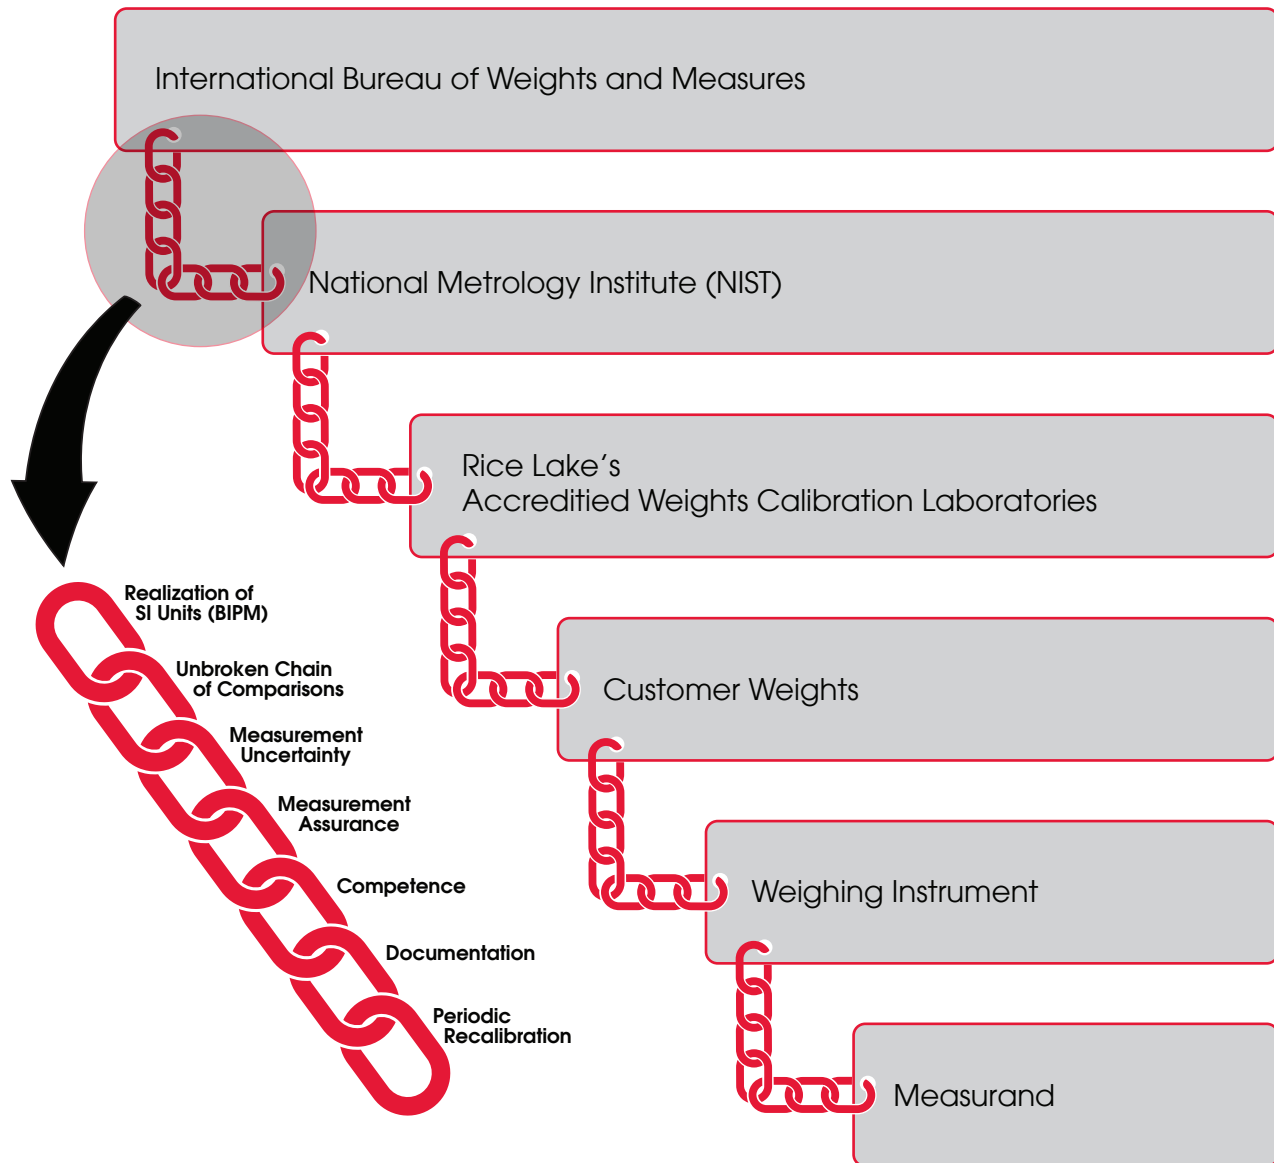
International Bureau of Weights and Measures

National Metrology Institute (NIST)

Rice Lake's
Accreditied Weights Calibration Laboratories

Customer Weights

Weighing Instrument

Measurand

Realization of SI Units (BIPM)

Unbroken Chain of Comparisons

Measurement Uncertainty

Measurement Assurance

Competence

Documentation

Periodic Recalibration